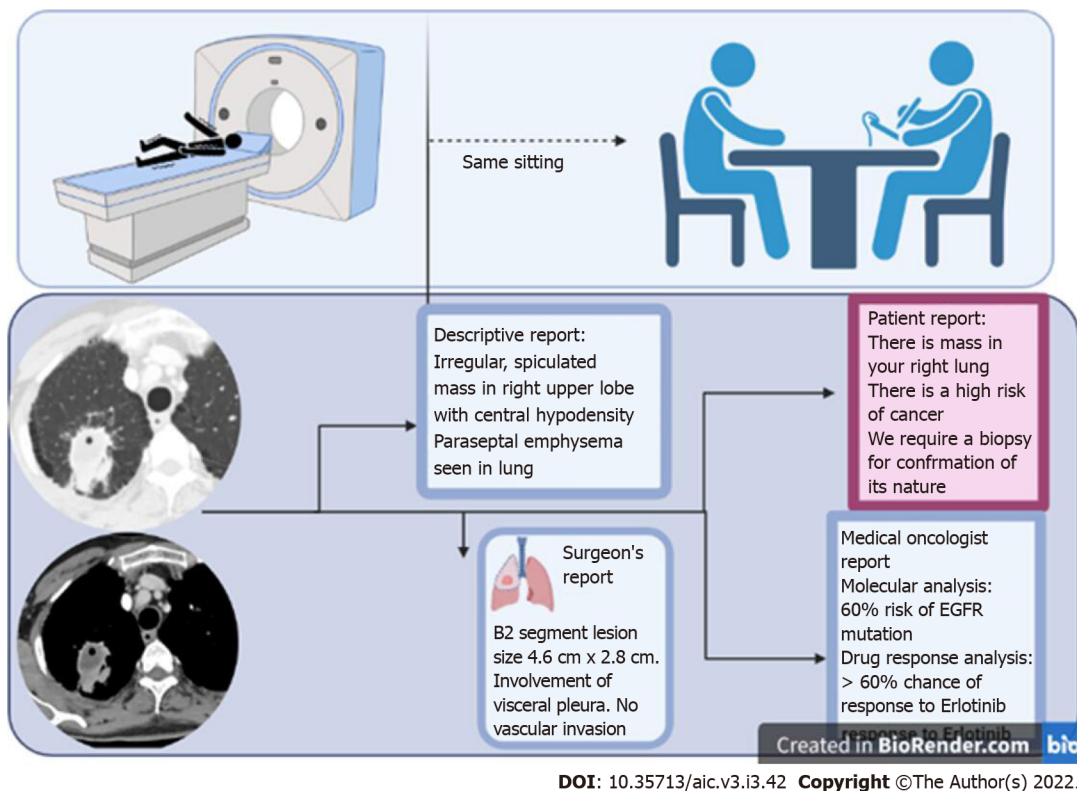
Same sitting

Descriptive report:
Irregular, spiculated mass in right upper lobe with central hypodensity
Paraseptal emphysema seen in lung

Patient report:
There is mass in your right lung
There is a high risk of cancer
We require a biopsy for confrmation of its nature

Surgeon's report

B2 segment lesion size 4.6 cm x 2.8 cm. Involvement of visceral pleura. No vascular invasion

Medical oncologist report
Molecular analysis: 60% risk of EGFR mutation
Drug response analysis: > 60% chance of response to Erlotinib
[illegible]

Created in BioRender.com bio

DOI: 10.35713/aic.v3.i3.42 Copyright ©The Author(s) 2022.